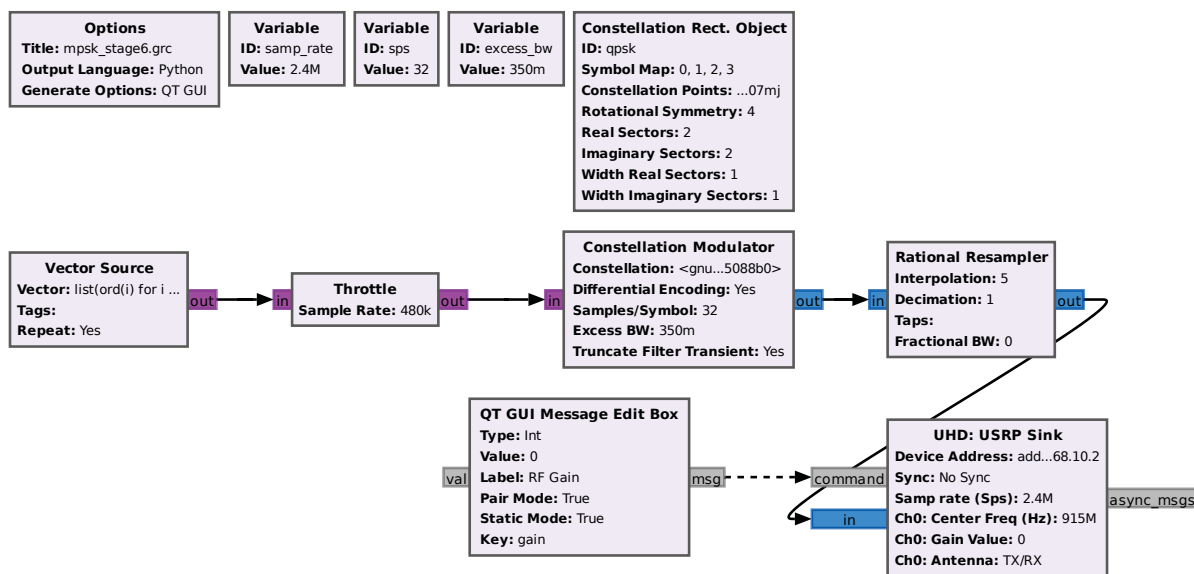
**Options**
**Title:** mpsk_stage6.grc
**Output Language:** Python
**Generate Options:** QT GUI

**Variable**
**ID:** samp_rate
**Value:** 2.4M

**Variable**
**ID:** sps
**Value:** 32

**Variable**
**ID:** excess_bw
**Value:** 350m

**Constellation Rect. Object**
**ID:** qpsk
**Symbol Map:** 0, 1, 2, 3
**Constellation Points:** ...07mj
**Rotational Symmetry:** 4
**Real Sectors:** 2
**Imaginary Sectors:** 2
**Width Real Sectors:** 1
**Width Imaginary Sectors:** 1

**Vector Source**
**Vector:** list(ord(i) for i ...
**Tags:**
**Repeat:** Yes
out

in
**Throttle**
**Sample Rate:** 480k
out

in
**Constellation Modulator**
**Constellation:** <gnu...5088b0>
**Differential Encoding:** Yes
**Samples/Symbol:** 32
**Excess BW:** 350m
**Truncate Filter Transient:** Yes
out

in
**Rational Resampler**
**Interpolation:** 5
**Decimation:** 1
**Taps:**
**Fractional BW:** 0
out

val
**QT GUI Message Edit Box**
**Type:** Int
**Value:** 0
**Label:** RF Gain
**Pair Mode:** True
**Static Mode:** True
**Key:** gain
msg

command
in
**UHD: USRP Sink**
**Device Address:** add...68.10.2
**Sync:** No Sync
**Samp rate (Sps):** 2.4M
**Ch0: Center Freq (Hz):** 915M
**Ch0: Gain Value:** 0
**Ch0: Antenna:** TX/RX
async_msgs